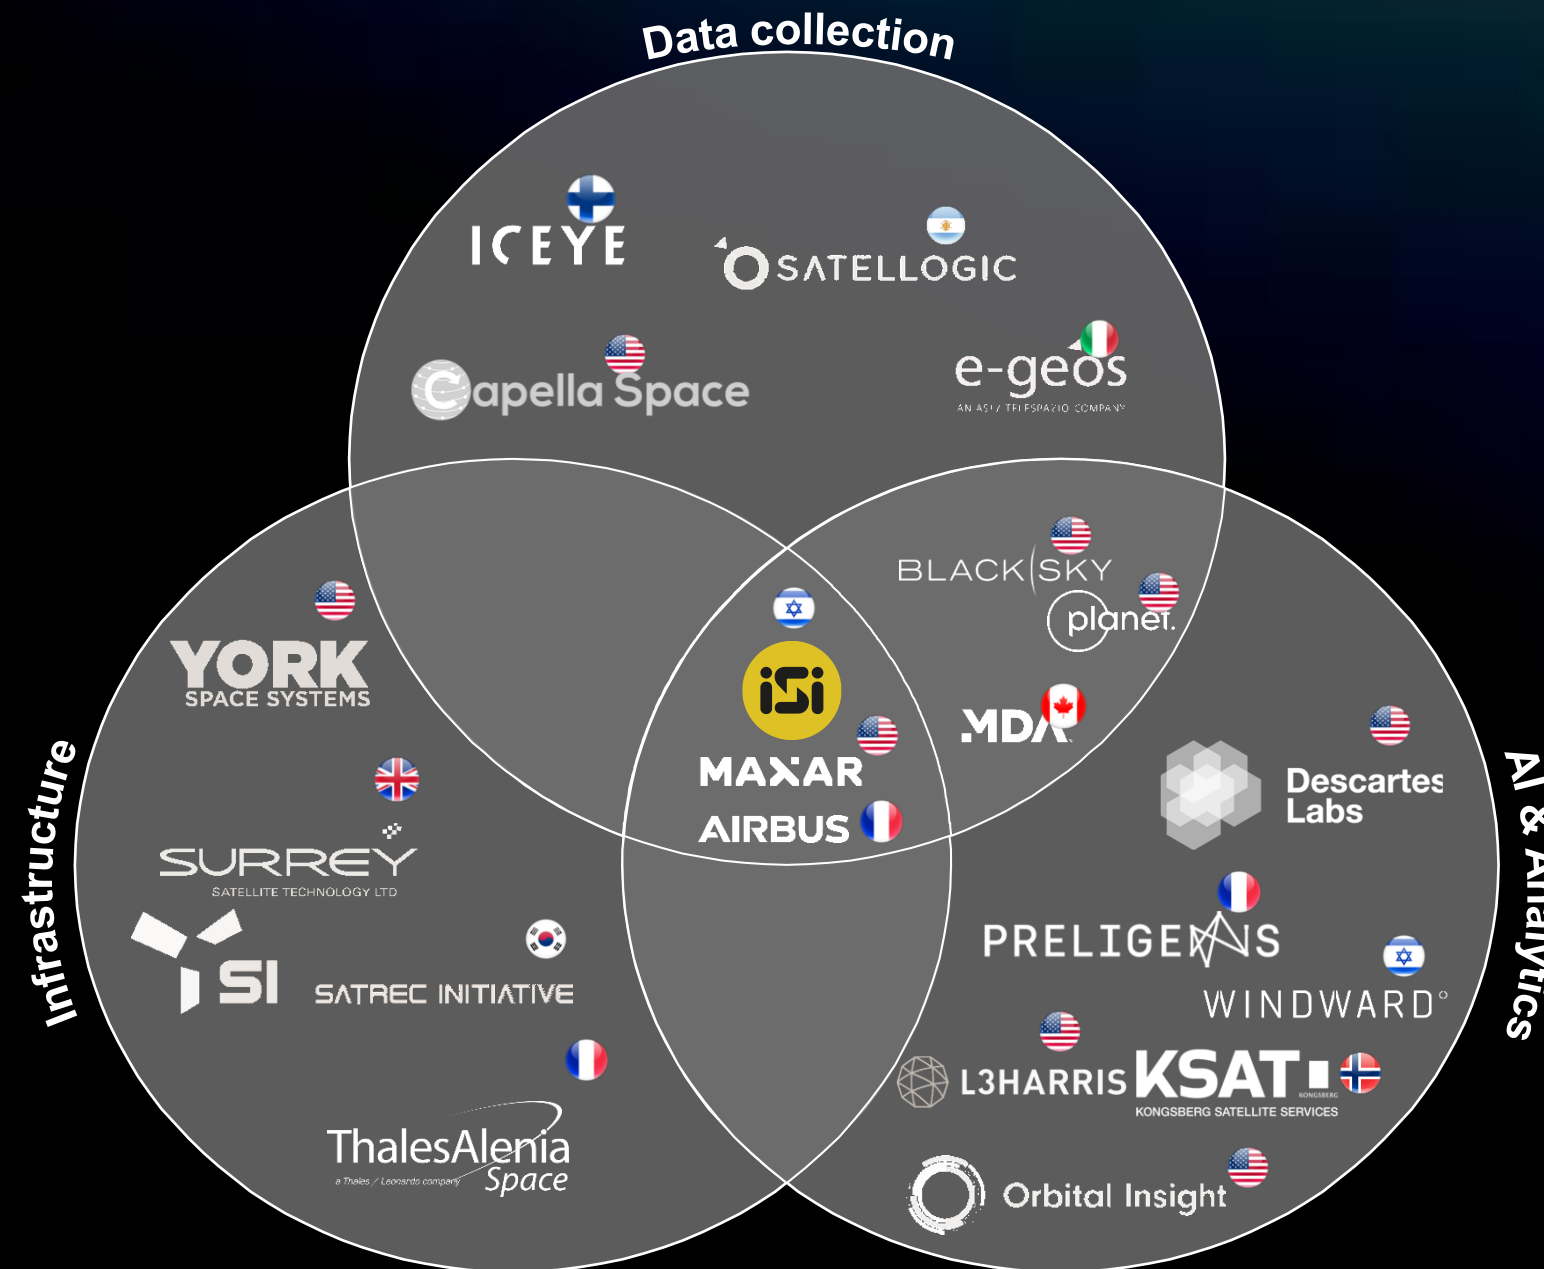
Data collection

ICEYE

SATELLOGIC

Capella Space

e-geos
AN ASI / TELESPAZIO COMPANY

Infrastructure

YORK
SPACE SYSTEMS

SURREY
SATELLITE TECHNOLOGY LTD

SI SATREC INITIATIVE

ThalesAlenia
a Thales / Leonardo company
Space

iSi

MAXAR

AIRBUS

BLACKSKY

planet.

MDA

AI & Analytics

Descartes Labs

PRELIGENS

WINDWARD

L3HARRIS

KSAT
KONGSBERG
KONGSBERG SATELLITE SERVICES

Orbital Insight